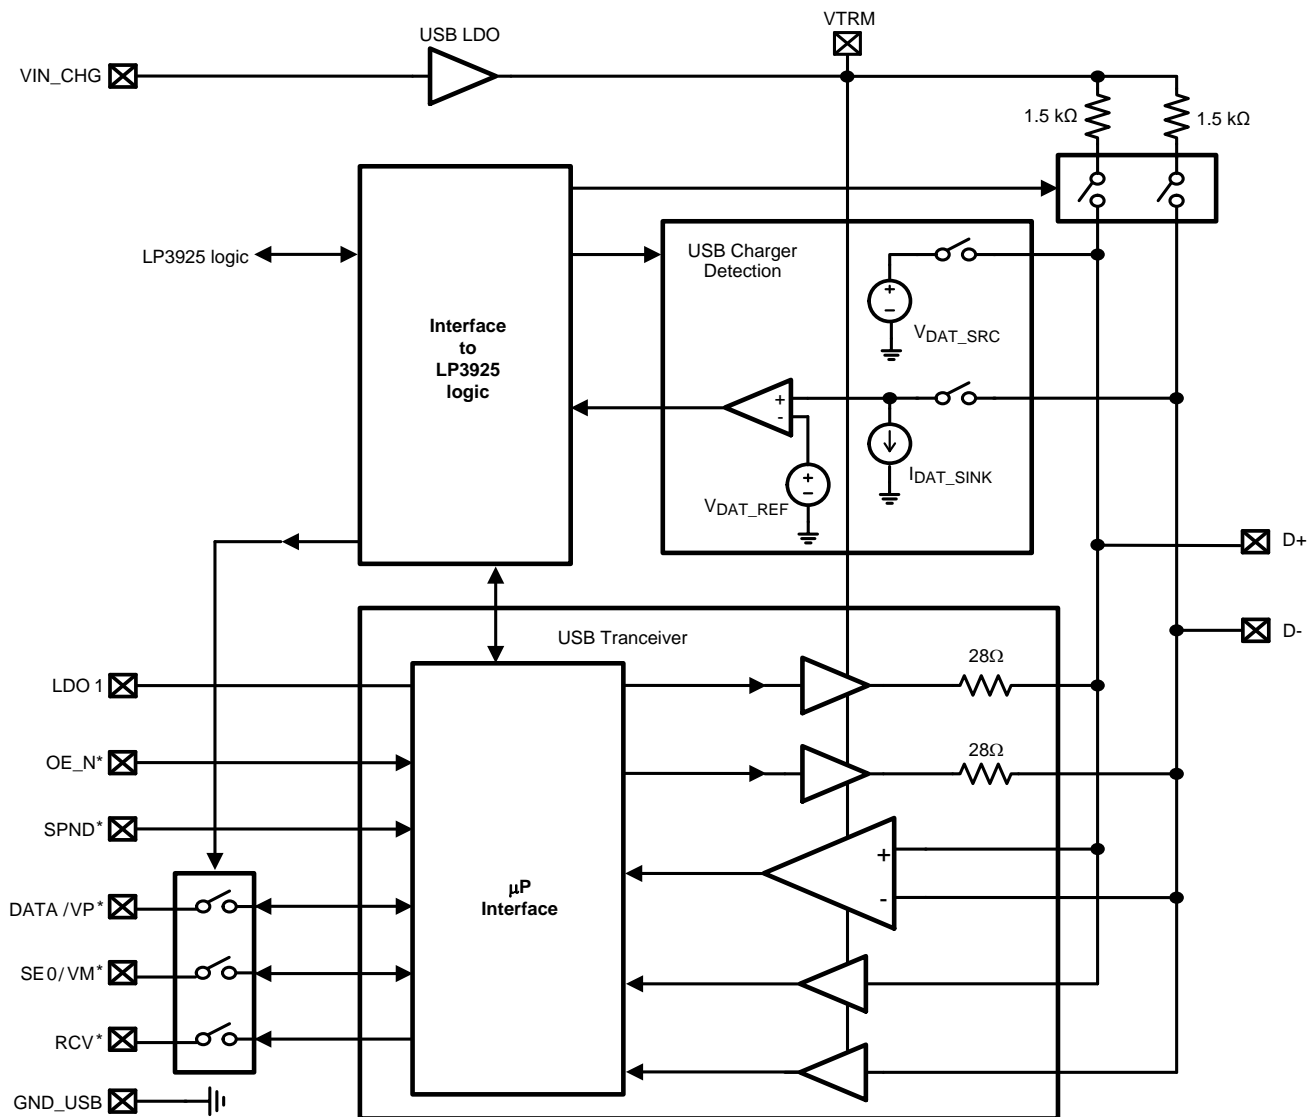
USB LDO

VTRM

VIN_CHG

1.5 kΩ

1.5 kΩ

LP3925 logic

Interface to LP3925 logic

USB Charger Detection

+

−

$V_{DAT\_SRC}$

+

-

+

−

$V_{DAT\_REF}$

$I_{DAT\_SINK}$

D+

D-

USB Tranceiver

LDO 1

28Ω

OE_N*

28Ω

SPND*

+

-

DATA /VP*

μP Interface

SE 0/ VM*

RCV*

GND_USB